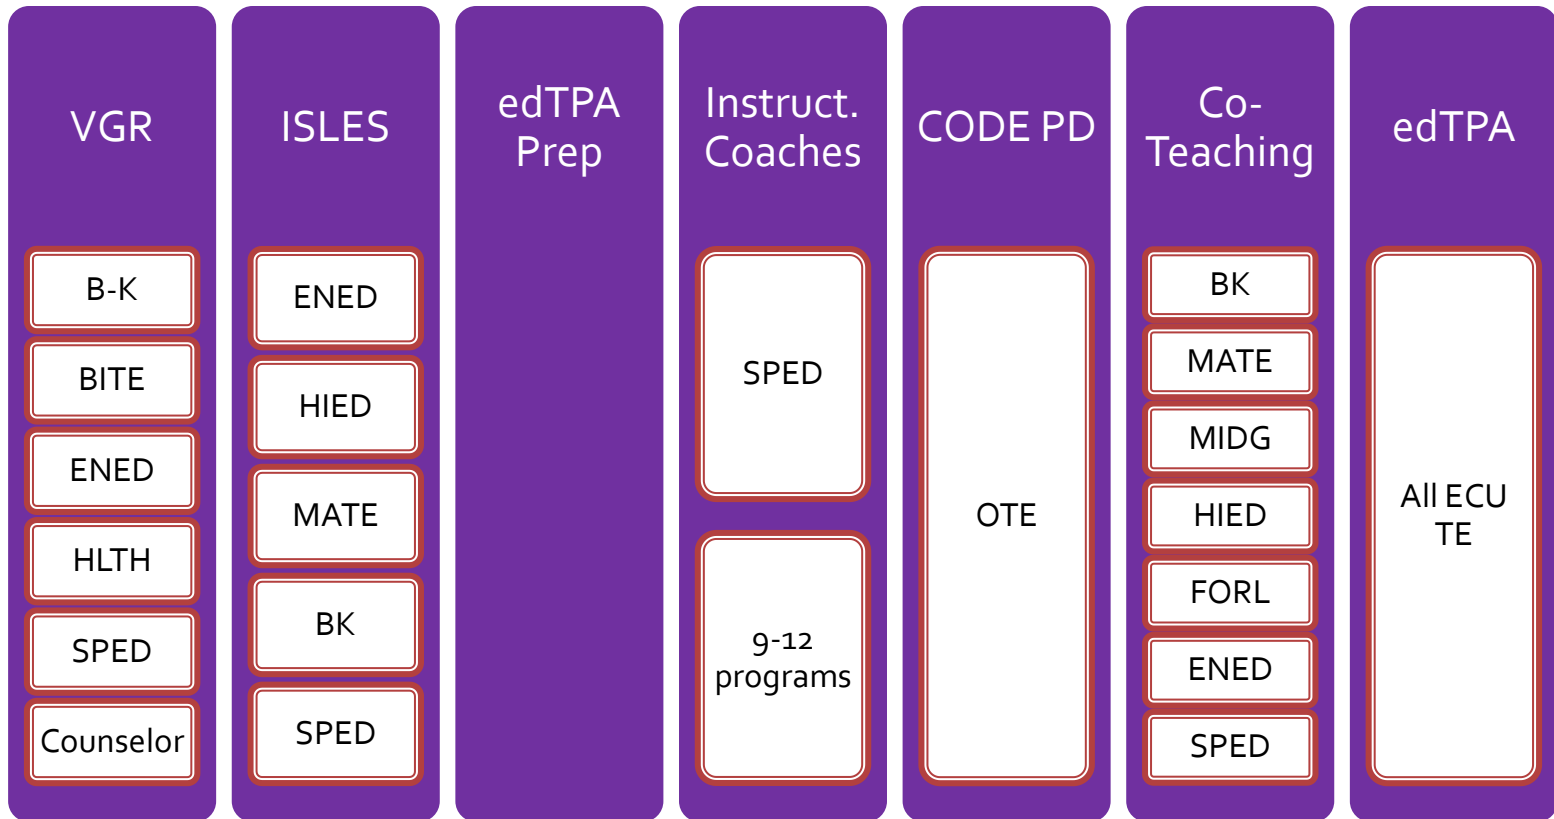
VGR

B-K

BITE

ENED

HLTH

SPED

Counselor

ISLES

ENED

HIED

MATE

BK

SPED

edTPA Prep

Instruct. Coaches

SPED

9-12 programs

CODE PD

OTE

Co-Teaching

BK

MATE

MIDG

HIED

FORL

ENED

SPED

edTPA

All ECU TE